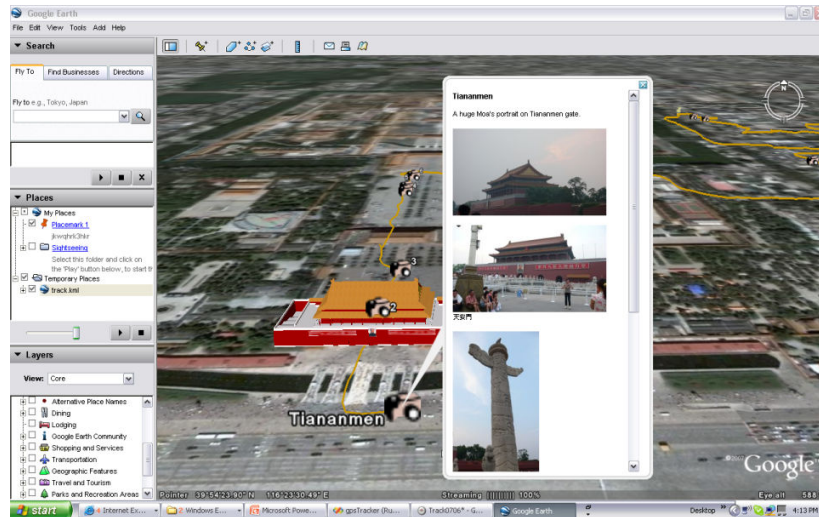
Google Earth
File Edit View Tools Add Help
Search
Fly To Find Businesses Directions
Fly to e.g., Tokyo, Japan
Places
My Places
Placemark 1
jkwqhrk3hkr
Sightseeing
Select this folder and click on the 'Play' button below, to start t
Temporary Places
track.kml
Layers
View: Core
Alternative Place Names
Dining
Lodging
Google Earth Community
Shopping and Services
Transportation
Geographic Features
Travel and Tourism
Parks and Recreation Areas

Tiananmen
A huge Mao's portrait on Tiananmen gate.
天安门

Tiananmen
3
2
N
Google
Pointer 39°54'23.90" N 116°23'30.49" E
Streaming |||||||||| 100%
Eye alt 588
start
Internet Ex...
2 Windows E...
Microsoft Powe...
gpsTracker (Ru...
Track0706* - G...
Google Earth
Desktop
4:13 PM